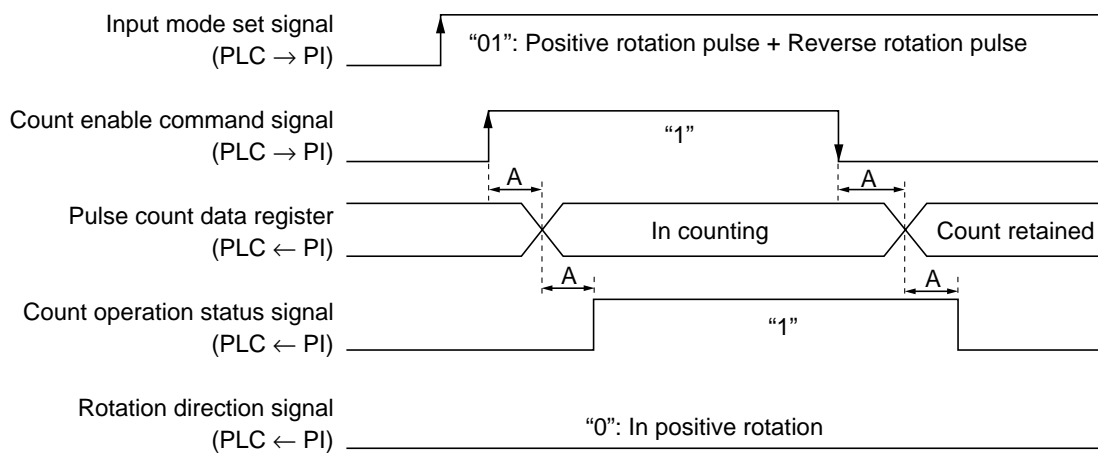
Input mode set signal
(PLC → PI)

“01”: Positive rotation pulse + Reverse rotation pulse

Count enable command signal
(PLC → PI)

“1”

A

A

Pulse count data register
(PLC ← PI)

In counting

Count retained

A

A

Count operation status signal
(PLC ← PI)

“1”

Rotation direction signal
(PLC ← PI)

“0”: In positive rotation